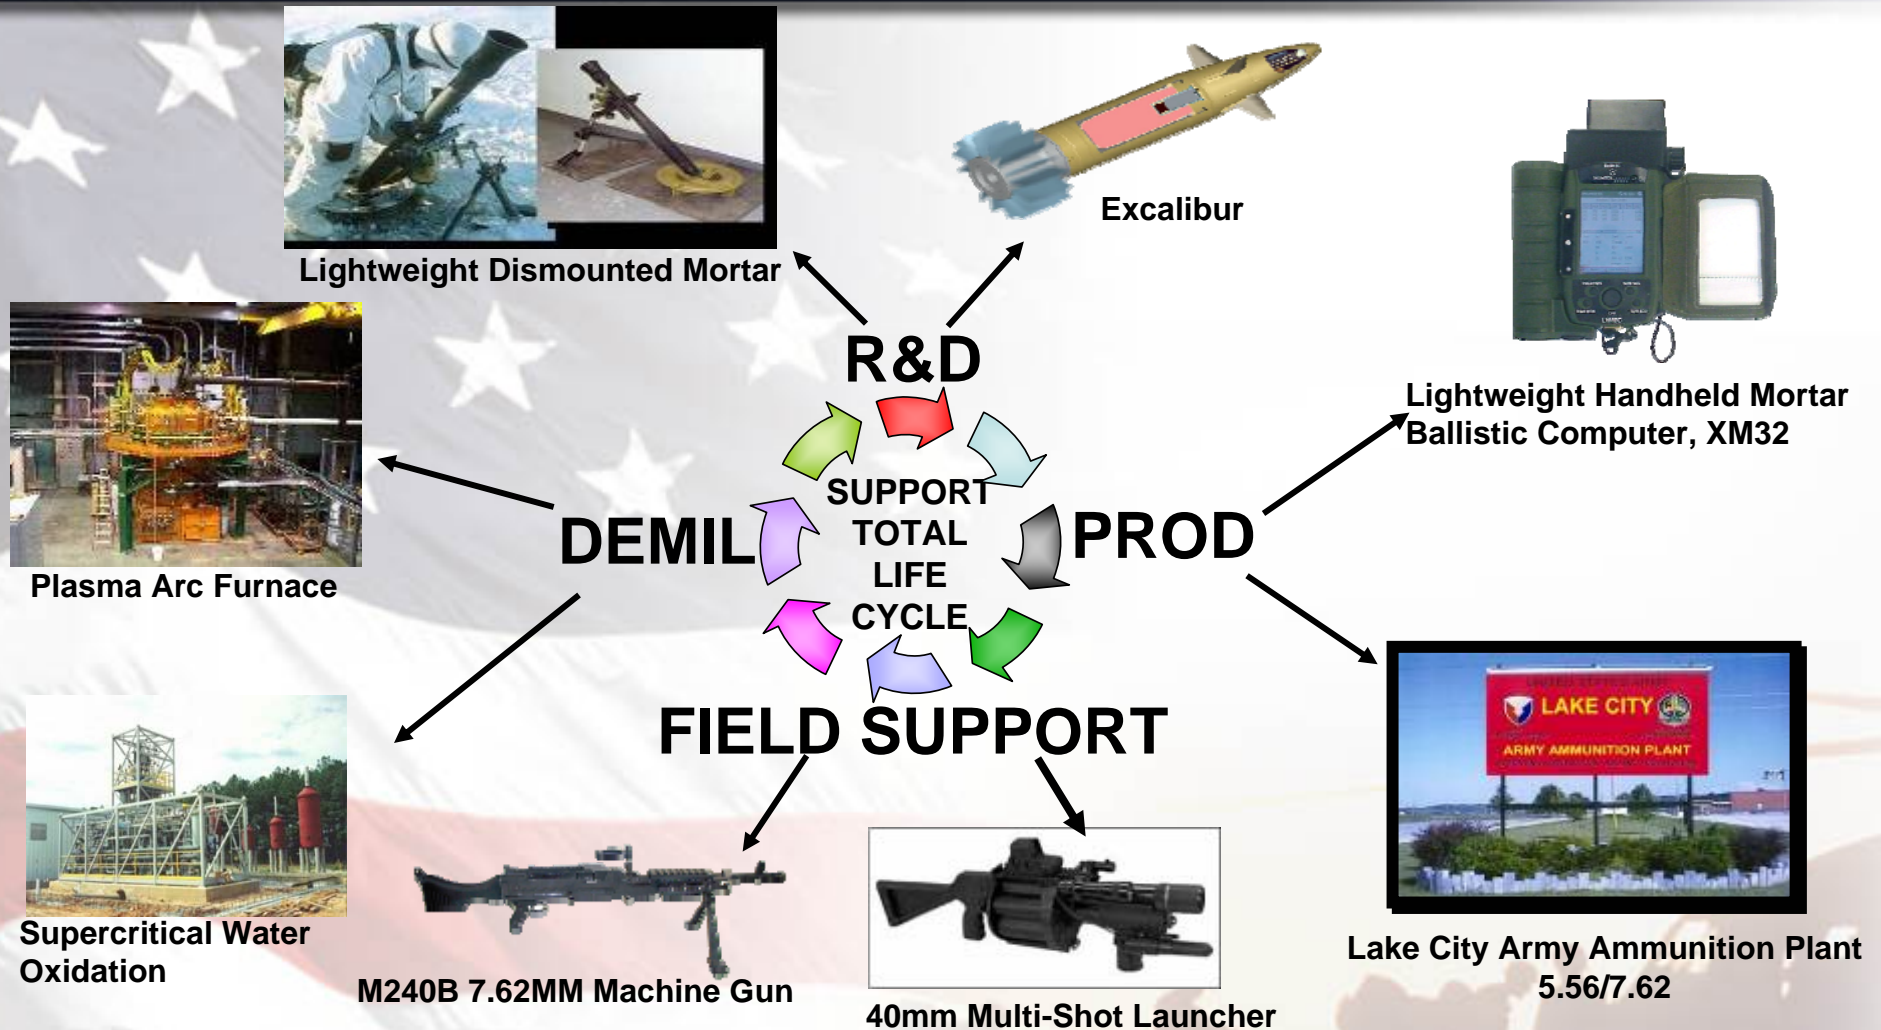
Lightweight Dismounted Mortar

Excalibur

Lightweight Handheld Mortar Ballistic Computer, XM32

R&D

SUPPORT TOTAL LIFE CYCLE

DEMIL

PROD

FIELD SUPPORT

Plasma Arc Furnace

Supercritical Water Oxidation

M240B 7.62MM Machine Gun

40mm Multi-Shot Launcher

LAKE CITY
ARMY AMMUNITION PLANT

Lake City Army Ammunition Plant 5.56/7.62